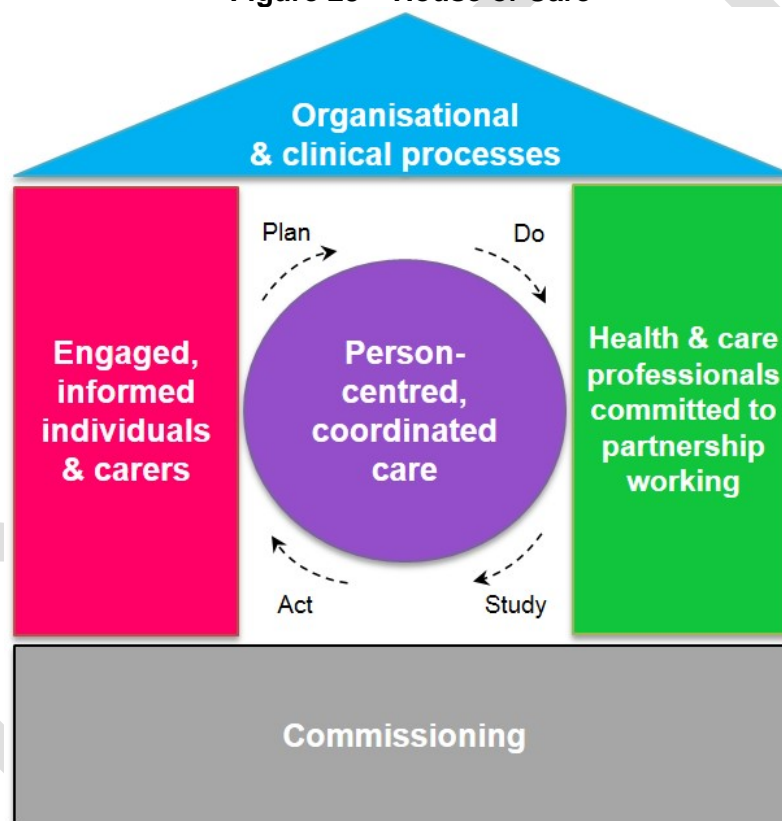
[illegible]

Organisational & clinical processes

Engaged, informed individuals & carers

Plan

Do

Person-centred, coordinated care

Act

Study

Health & care professionals committed to partnership working

Commissioning